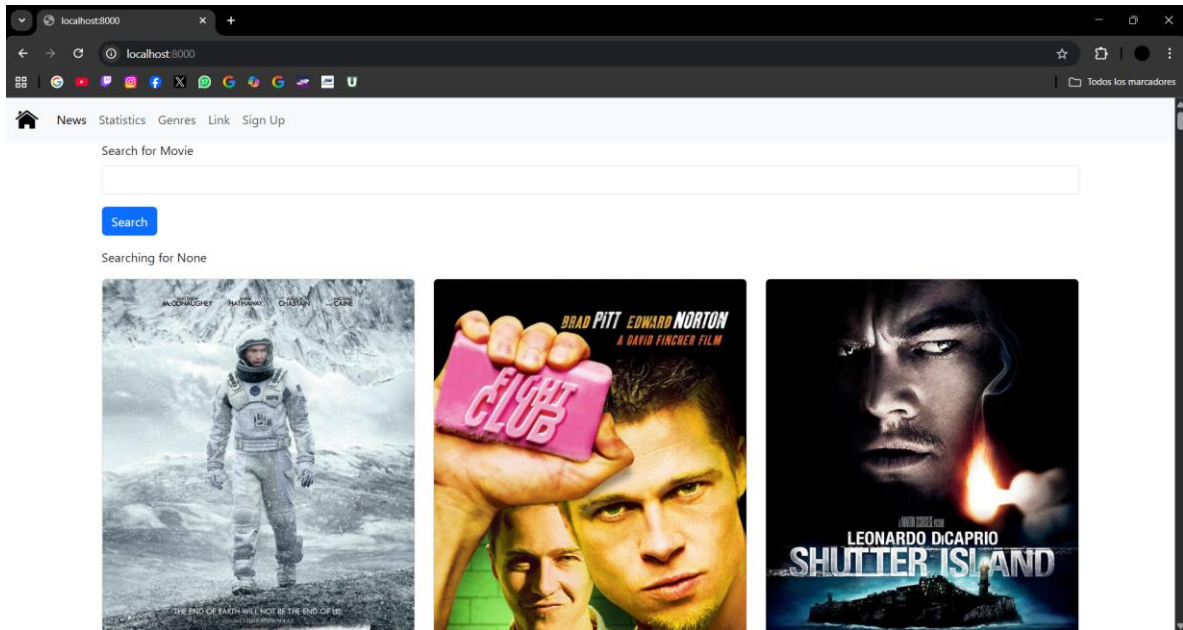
localhost:8000

localhost:8000

Todos los marcadores

News Statistics Genres Link Sign Up

Search for Movie

Search

Searching for None

McCONAUGHEY HATHAWAY CHASTAIN CAINE

THE END OF EARTH WILL NOT BE THE END OF US

BRAD PITT EDWARD NORTON
A DAVID FINCHER FILM

FIGHT CLUB

LEONARDO DiCAPRIO
SHUTTER ISLAND